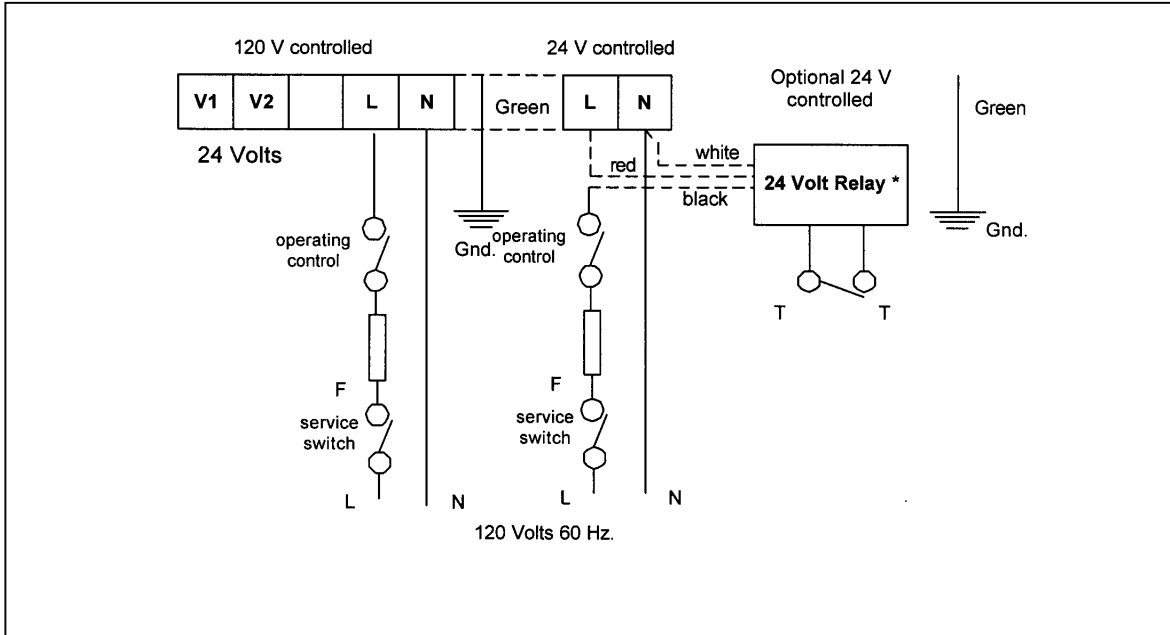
120 V controlled

24 V controlled

| V1 | V2 |  | L | N |
|---|---|---|---|---|

| Green | L | N |
|---|---|---|

Optional 24 V controlled

Green

24 Volts

white

red

24 Volt Relay *

black

operating control

Gnd.

operating control

Gnd.

T

T

F

service switch

F

service switch

L

N

L

N

120 Volts 60 Hz.